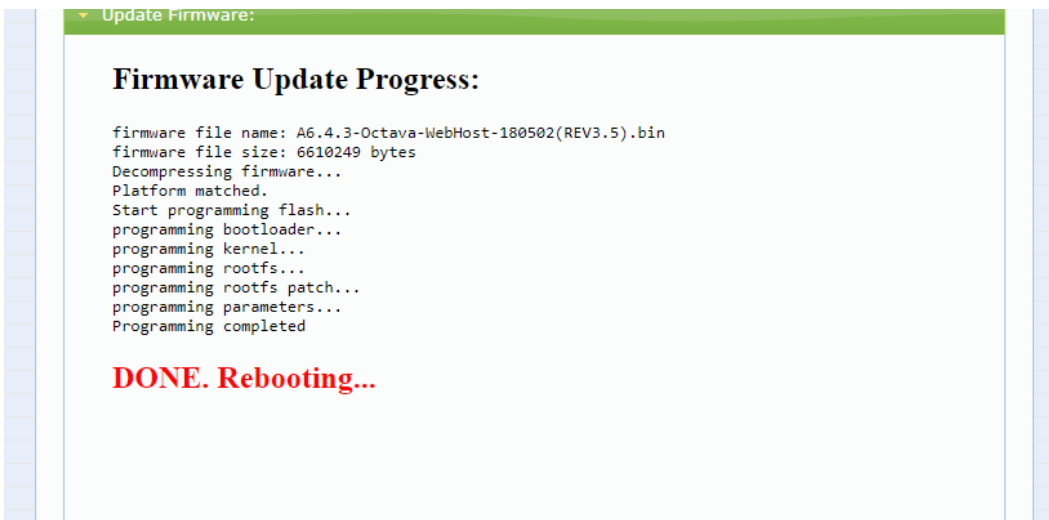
Update Firmware:

Firmware Update Progress:

firmware file name: A6.4.3-Octava-WebHost-180502(REV3.5).bin
firmware file size: 6610249 bytes
Decompressing firmware...
Platform matched.
Start programming flash...
programming bootloader...
programming kernel...
programming rootfs...
programming rootfs patch...
programming parameters...
Programming completed

DONE. Rebooting...